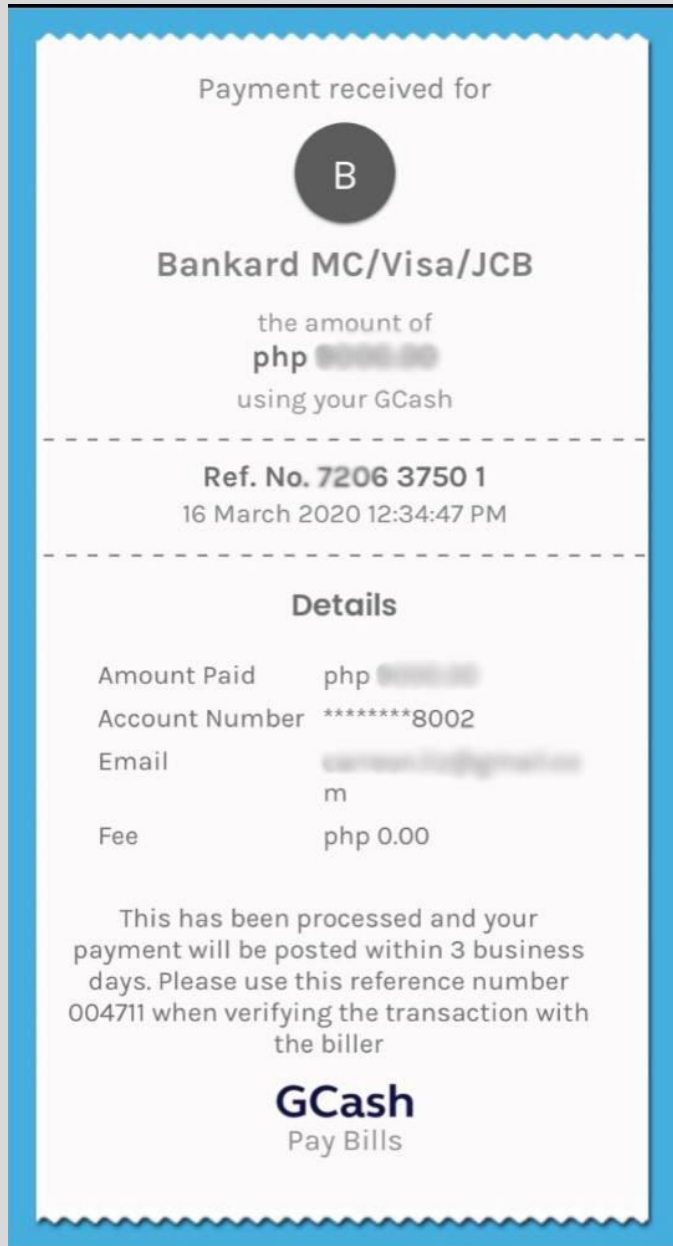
Payment received for

B

Bankard MC/Visa/JCB

the amount of
php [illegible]
using your GCash

Ref. No. 7206 3750 1
16 March 2020 12:34:47 PM

Details

Amount Paid php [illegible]
Account Number ********8002
Email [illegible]
m
Fee php 0.00

This has been processed and your payment will be posted within 3 business days. Please use this reference number 004711 when verifying the transaction with the biller

GCash
Pay Bills